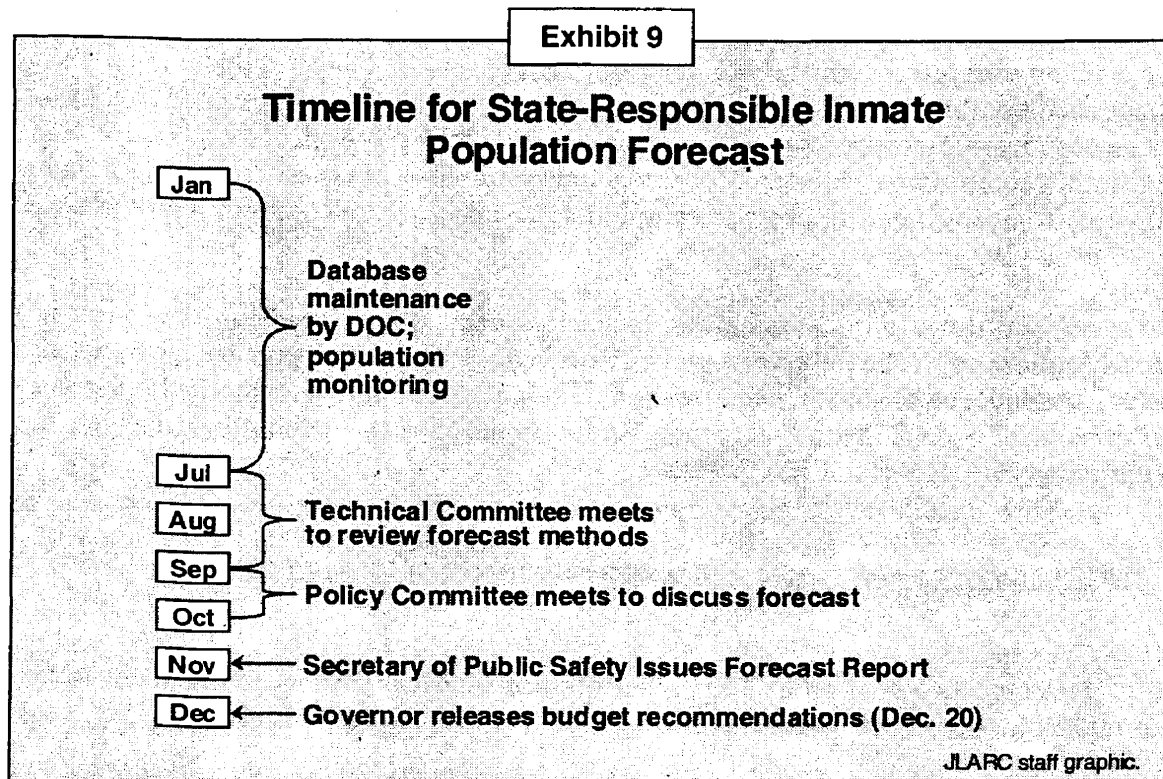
Exhibit 9

Timeline for State-Responsible Inmate Population Forecast

Jan

Database maintenance by DOC; population monitoring

Jul

Aug

Technical Committee meets to review forecast methods

Sep

Oct

Policy Committee meets to discuss forecast

Nov

Secretary of Public Safety Issues Forecast Report

Dec

Governor releases budget recommendations (Dec. 20)

JLARC staff graphic.